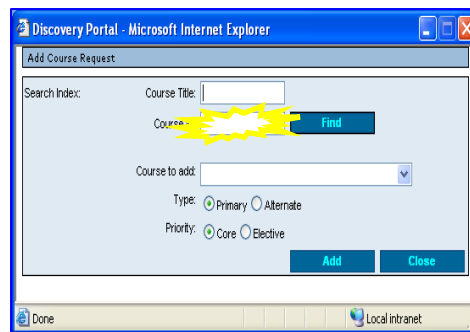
Discovery Portal - Microsoft Internet Explorer

Add Course Request

Search Index:

Course Title:

Course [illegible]

Find

Course to add:

Type: Primary Alternate

Priority: Core Elective

Add

Close

Done

Local intranet